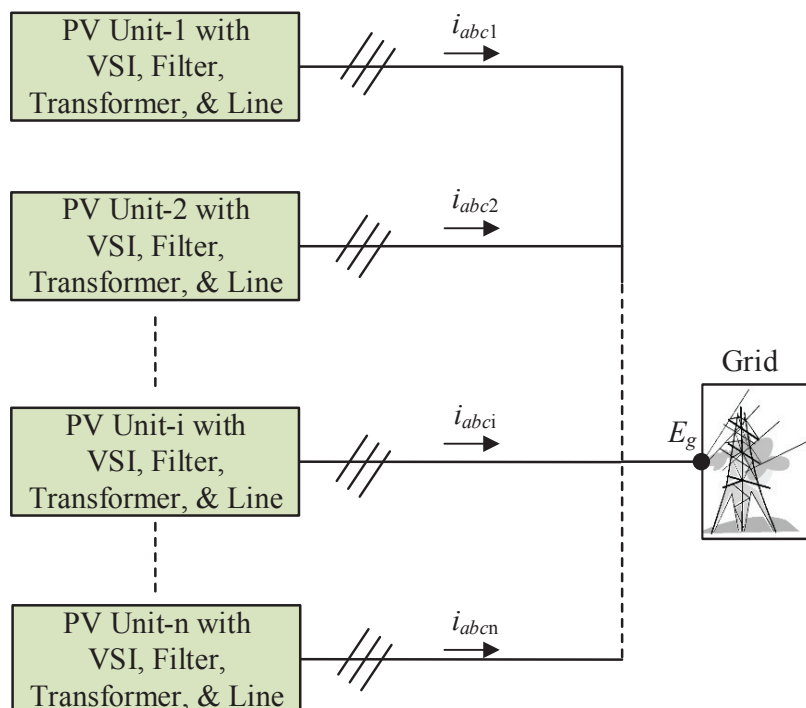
PV Unit-1 with VSI, Filter, Transformer, & Line

$i_{abc1}$

PV Unit-2 with VSI, Filter, Transformer, & Line

$i_{abc2}$

Grid

PV Unit-i with VSI, Filter, Transformer, & Line

$i_{abci}$

$E_g$

PV Unit-n with VSI, Filter, Transformer, & Line

$i_{abcn}$